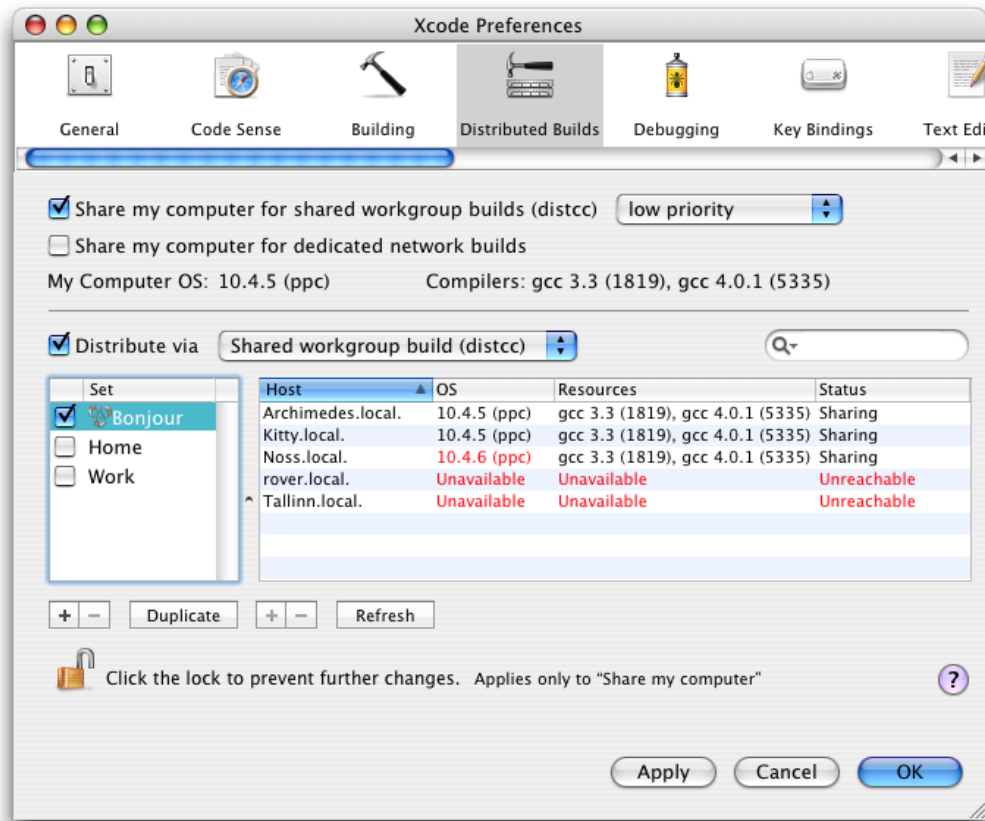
Xcode Preferences

General Code Sense Building Distributed Builds Debugging Key Bindings Text Edi

Share my computer for shared workgroup builds (distcc) low priority

Share my computer for dedicated network builds

My Computer OS: 10.4.5 (ppc) Compilers: gcc 3.3 (1819), gcc 4.0.1 (5335)

Distribute via Shared workgroup build (distcc)

| Set |
|---|
| Bonjour |
| Home |
| Work |

| Host | OS | Resources | Status |
|---|---|---|---|
| Archimedes.local. | 10.4.5 (ppc) | gcc 3.3 (1819), gcc 4.0.1 (5335) | Sharing |
| Kitty.local. | 10.4.5 (ppc) | gcc 3.3 (1819), gcc 4.0.1 (5335) | Sharing |
| Noss.local. | 10.4.6 (ppc) | gcc 3.3 (1819), gcc 4.0.1 (5335) | Sharing |
| rover.local. | Unavailable | Unavailable | Unreachable |
| Tallinn.local. | Unavailable | Unavailable | Unreachable |

+ − Duplicate + − Refresh

Click the lock to prevent further changes. Applies only to "Share my computer"

?

Apply Cancel OK